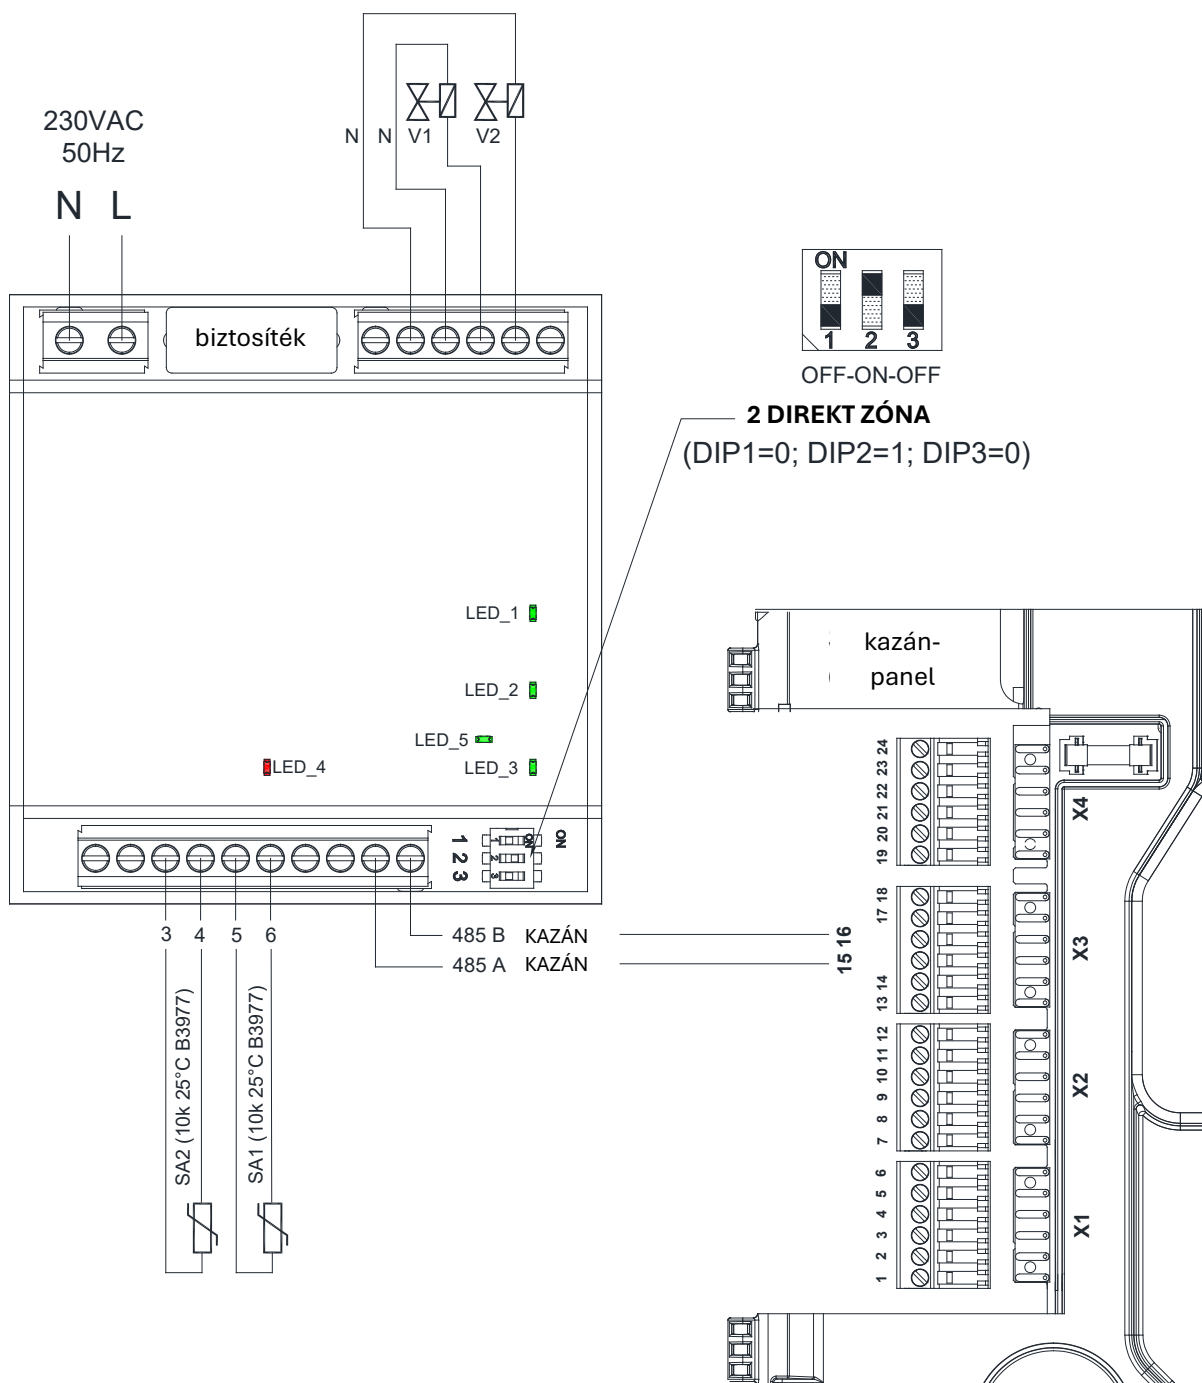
230VAC
50Hz

N L

N N V1 V2

biztosíték

ON
1 2 3
OFF-ON-OFF

2 DIREKT ZÓNA
(DIP1=0; DIP2=1; DIP3=0)

LED_1
LED_2
LED_5
LED_4
LED_3

kazán-
panel

1 2 3
ON

24 23 22 21 20 19
X4
18 17 14 13
X3
12 11 10 9 8 7
X2
6 5 4 3 2 1
X1

3 4 5 6

485 B KAZÁN
485 A KAZÁN
15 16

SA2 (10k 25°C B3977)
SA1 (10k 25°C B3977)